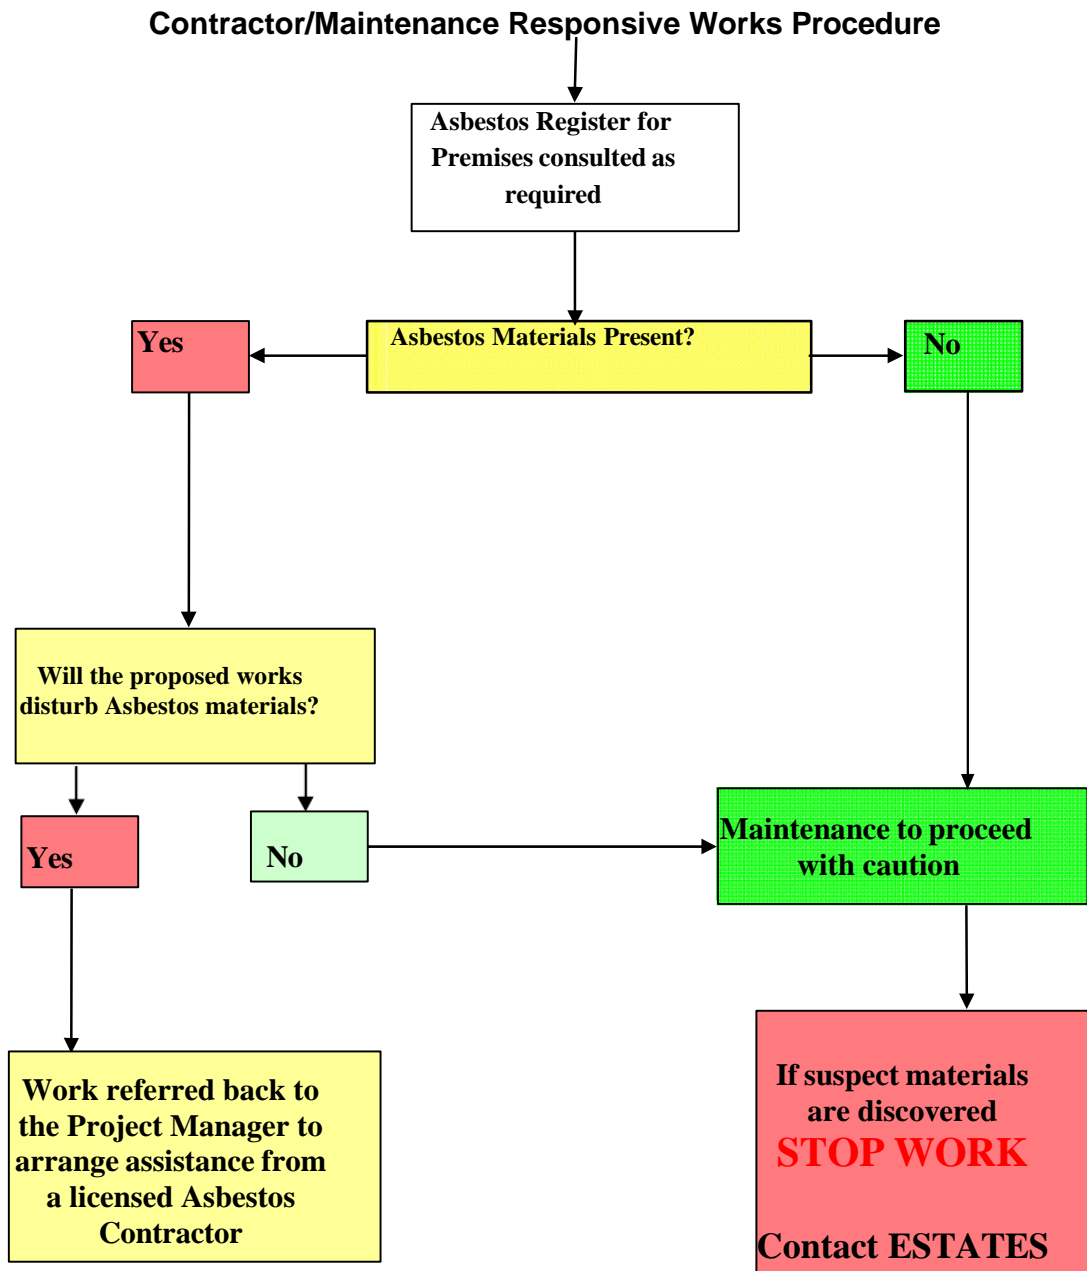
Contractor/Maintenance Responsive Works Procedure

Asbestos Register for Premises consulted as required

Asbestos Materials Present?

Yes

No

Will the proposed works disturb Asbestos materials?

Yes

No

Maintenance to proceed with caution

Work referred back to the Project Manager to arrange assistance from a licensed Asbestos Contractor

If suspect materials are discovered STOP WORK

Contact ESTATES